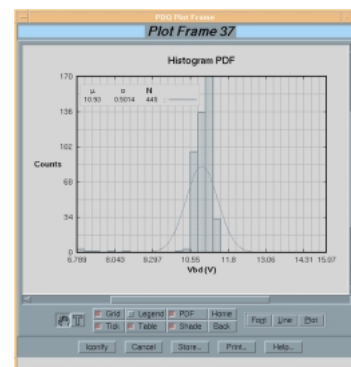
PDQ Plot Frame

Plot Frame 37

Histogram PDF

μ σ N
10.93 0.5014 445

170
136
102
68
34
0

Counts

6.789 8.043 9.297 10.55 11.8 13.06 14.31 15.07

Vbd (V)

Grid Legend PDF Home
Tick Table Shade Back

Font Line Plot

Iconify Cancel Store... Print... Help...